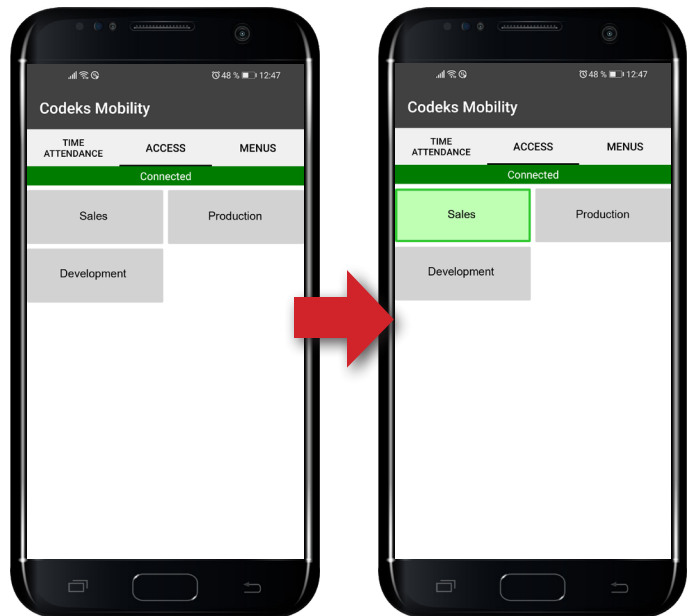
48 % 12:47

Codeks Mobility

TIME ATTENDANCE

ACCESS

MENUS

Connected

Sales

Production

Development

48 % 12:47

Codeks Mobility

TIME ATTENDANCE

ACCESS

MENUS

Connected

Sales

Production

Development